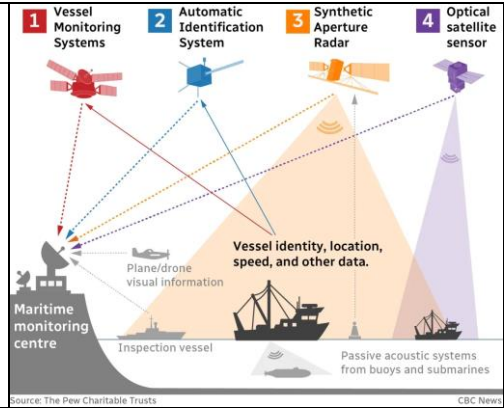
1 Vessel Monitoring Systems

2 Automatic Identification System

3 Synthetic Aperture Radar

4 Optical satellite sensor

Vessel identity, location, speed, and other data.

Plane/drone visual information

Maritime monitoring centre

Inspection vessel

Passive acoustic systems from buoys and submarines

Source: The Pew Charitable Trusts

CBC News